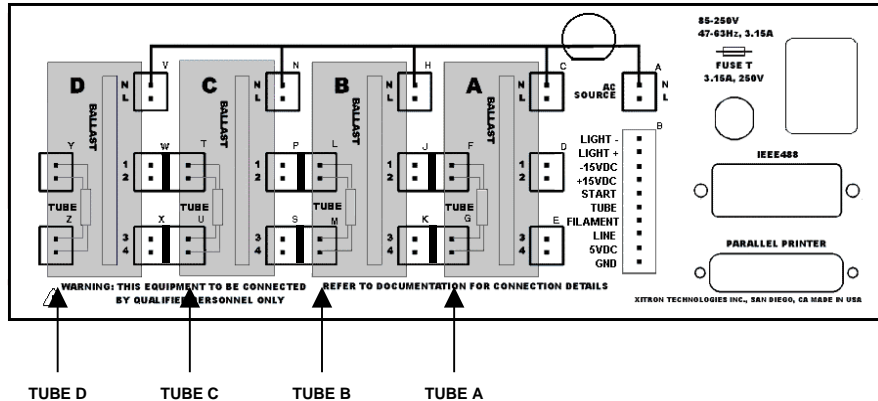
85-250V
47-63Hz, 3.15A

FUSE T
3.15A, 250V

D
BALLAST
V
N
L
Y
TUBE
Z

C
BALLAST
N
N
L
W
T
1
2
TUBE
X
U
3
4

B
BALLAST
H
N
L
P
L
1
2
TUBE
S
M
3
4

A
BALLAST
C
N
L
J
F
1
2
TUBE
K
G
3
4

AC
SOURCE
A
N
L

D
1
2
E
3
4

B
LIGHT -
LIGHT +
-15VDC
+15VDC
START
TUBE
FILAMENT
LINE
5VDC
GND

IEEE488

PARALLEL PRINTER

WARNING: THIS EQUIPMENT TO BE CONNECTED BY QUALIFIED PERSONNEL ONLY

REFER TO DOCUMENTATION FOR CONNECTION DETAILS

XITRON TECHNOLOGIES INC., SAN DIEGO, CA MADE IN USA

TUBE D
TUBE C
TUBE B
TUBE A